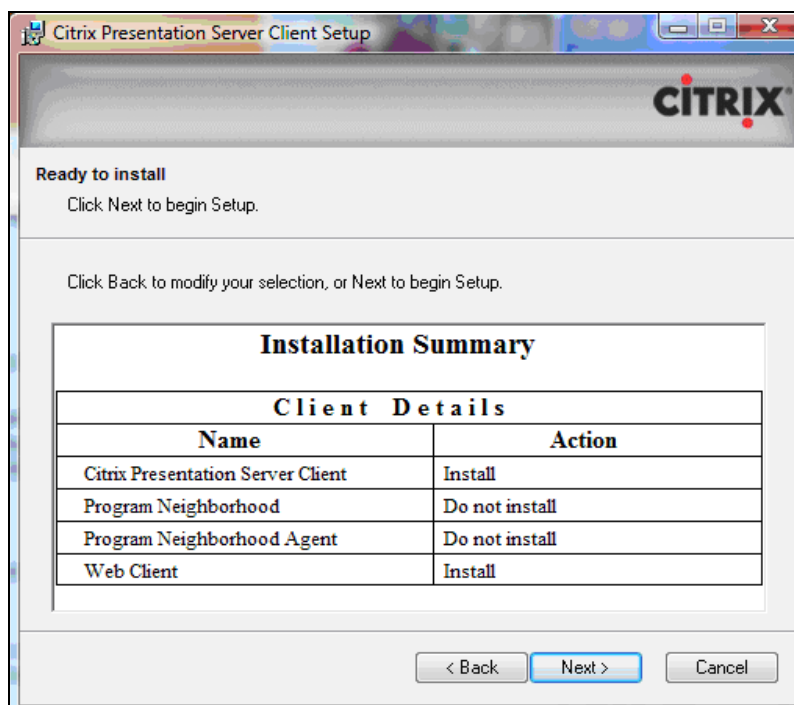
Citrix Presentation Server Client Setup

CITRIX

Ready to install

Click Next to begin Setup.

Click Back to modify your selection, or Next to begin Setup.

Installation Summary

| Client Details | |
|---|---|
| Name | Action |
| Citrix Presentation Server Client | Install |
| Program Neighborhood | Do not install |
| Program Neighborhood Agent | Do not install |
| Web Client | Install |

< Back Next > Cancel